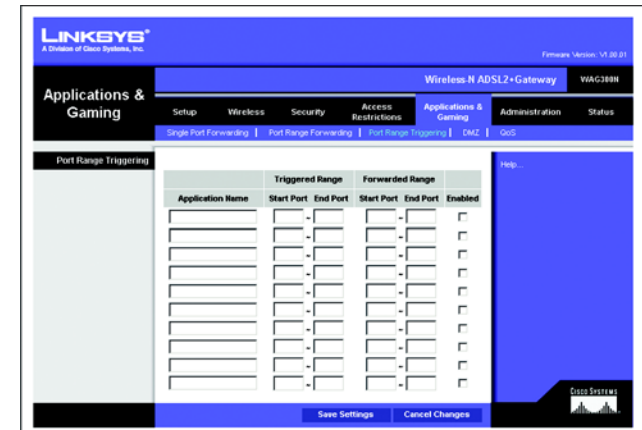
LINKSYS®
A Division of Cisco Systems, Inc.

Firmware Version: V1.00.01

Applications & Gaming

Wireless-N ADSL2+Gateway | WAG300N

Setup | Wireless | Security | Access Restrictions | Applications & Gaming | Administration | Status

Single Port Forwarding | Port Range Forwarding | Port Range Triggering | DMZ | QoS

Port Range Triggering

Help...

| | Triggered Range | | Forwarded Range | | |
|---|---|---|---|---|---|
| Application Name | Start Port | End Port | Start Port | End Port | Enabled |
| | - | | - | | |
| | - | | - | | |
| | - | | - | | |
| | - | | - | | |
| | - | | - | | |
| | - | | - | | |
| | - | | - | | |
| | - | | - | | |
| | - | | - | | |
| | - | | - | | |

Save Settings | Cancel Changes

Cisco Systems